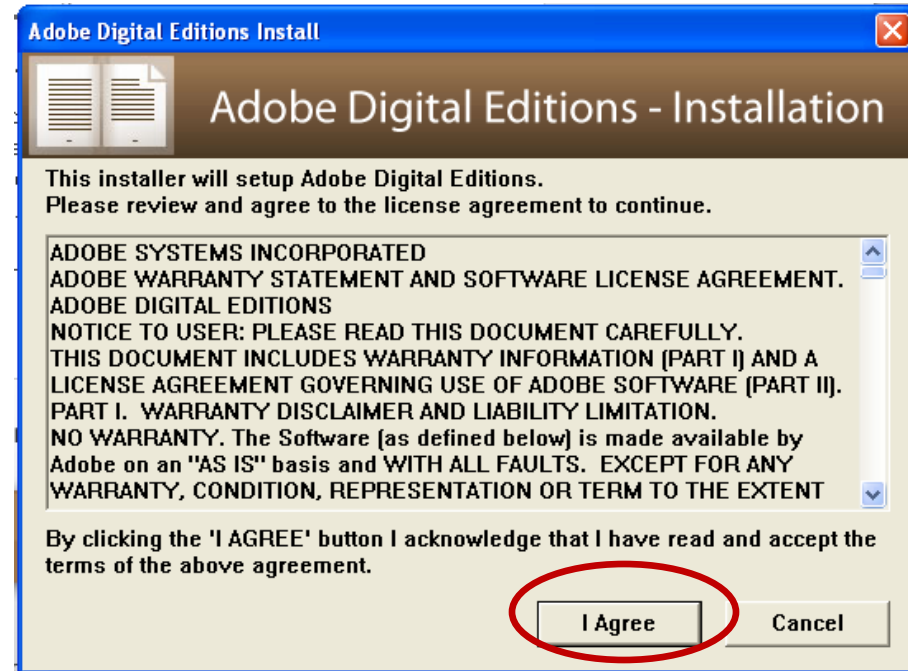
Adobe Digital Editions Install

Adobe Digital Editions - Installation

This installer will setup Adobe Digital Editions.
Please review and agree to the license agreement to continue.

ADOBE SYSTEMS INCORPORATED
ADOBE WARRANTY STATEMENT AND SOFTWARE LICENSE AGREEMENT.
ADOBE DIGITAL EDITIONS
NOTICE TO USER: PLEASE READ THIS DOCUMENT CAREFULLY.
THIS DOCUMENT INCLUDES WARRANTY INFORMATION (PART I) AND A LICENSE AGREEMENT GOVERNING USE OF ADOBE SOFTWARE (PART II).
PART I. WARRANTY DISCLAIMER AND LIABILITY LIMITATION.
NO WARRANTY. The Software (as defined below) is made available by Adobe on an "AS IS" basis and WITH ALL FAULTS. EXCEPT FOR ANY WARRANTY, CONDITION, REPRESENTATION OR TERM TO THE EXTENT

By clicking the 'I AGREE' button I acknowledge that I have read and accept the terms of the above agreement.

I Agree

Cancel